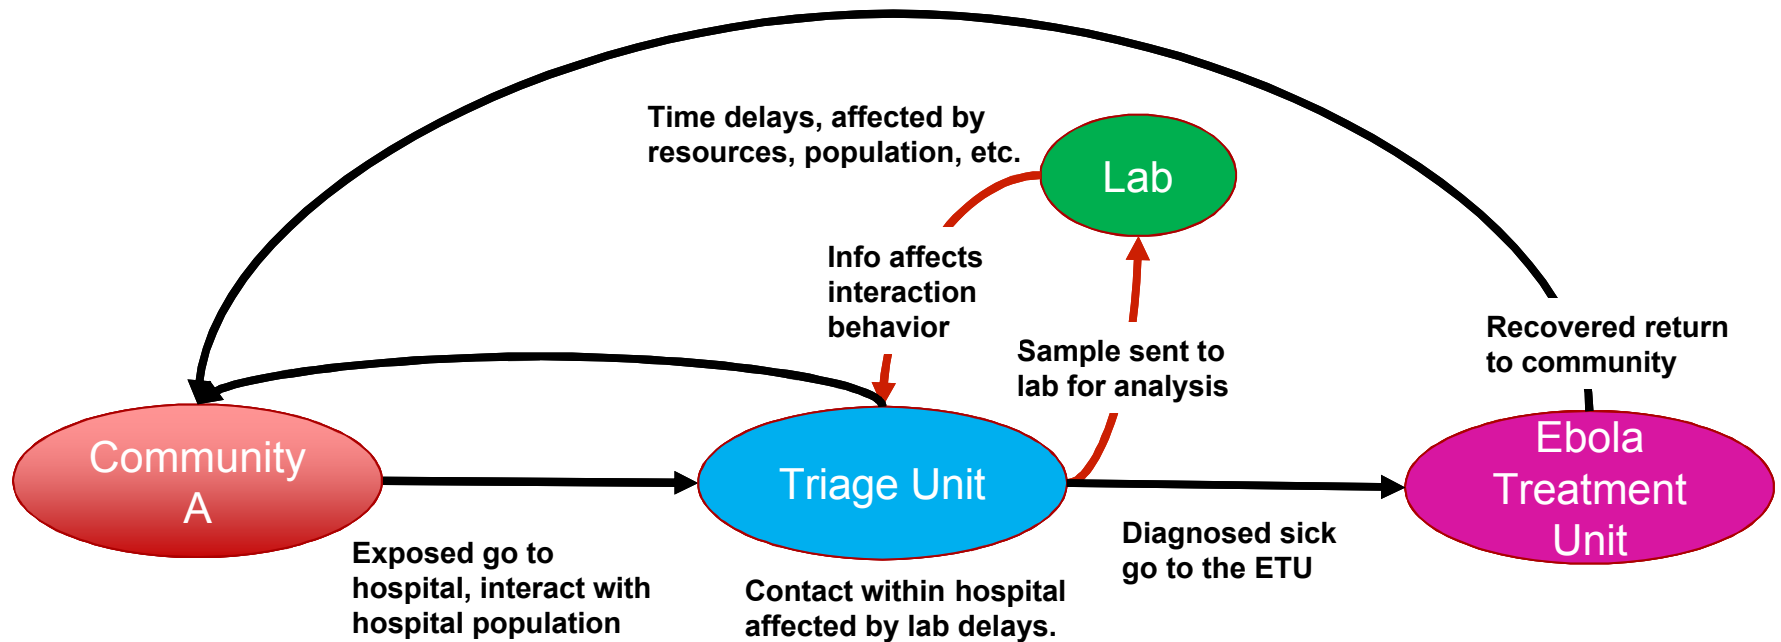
Time delays, affected by resources, population, etc.

Lab

Info affects interaction behavior

Sample sent to lab for analysis

Recovered return to community

Community A

Triage Unit

Ebola Treatment Unit

Exposed go to hospital, interact with hospital population

Contact within hospital affected by lab delays.

Diagnosed sick go to the ETU